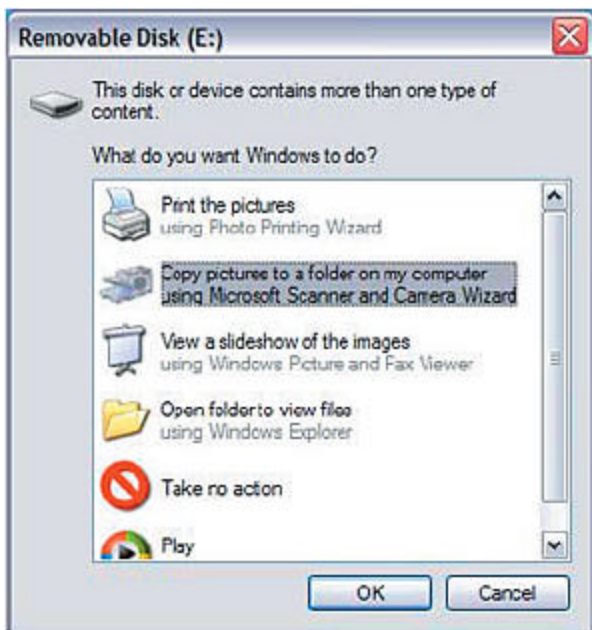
Removable Disk (E:)

This disk or device contains more than one type of content.

What do you want Windows to do?

Print the pictures
using Photo Printing Wizard

Copy pictures to a folder on my computer
using Microsoft Scanner and Camera Wizard

View a slideshow of the images
using Windows Picture and Fax Viewer

Open folder to view files
using Windows Explorer

Take no action

Play

OK
Cancel